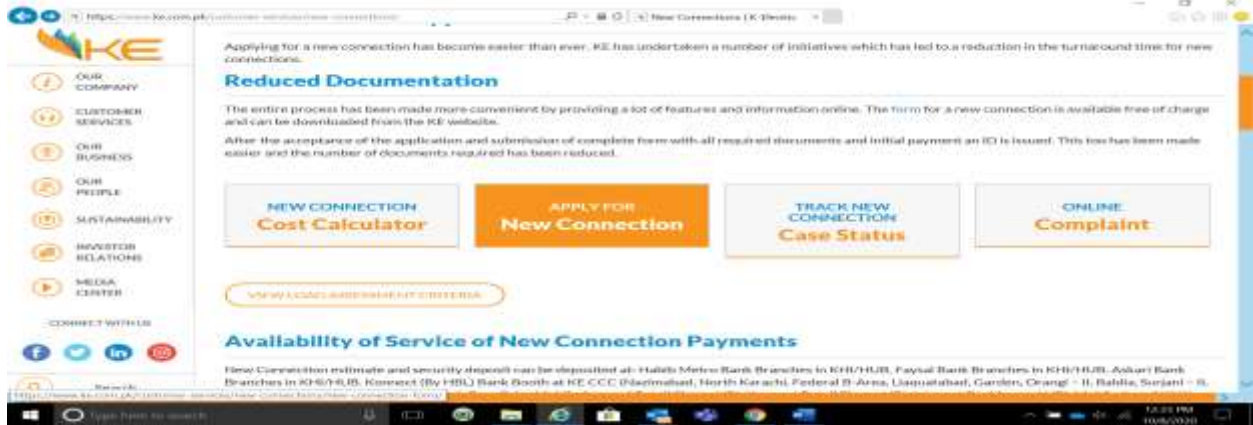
https://www.ke.com.pk/customer-services/new-connection/

New Connections | K-Electric

KE

OUR COMPANY

CUSTOMER SERVICES

OUR BUSINESS

OUR PEOPLE

SUSTAINABILITY

INVESTOR RELATIONS

MEDIA CENTER

CONNECT WITH US

Search

Applying for a new connection has become easier than ever. KE has undertaken a number of initiatives which has led to a reduction in the turnaround time for new connections.

Reduced Documentation

The entire process has been made more convenient by providing a lot of features and information online. The form for a new connection is available free of charge and can be downloaded from the KE website.

After the acceptance of the application and submission of complete form with all required documents and initial payment an ID is issued. This too has been made easier and the number of documents required has been reduced.

NEW CONNECTION
Cost Calculator

APPLY FOR
New Connection

TRACK NEW CONNECTION
Case Status

ONLINE
Complaint

VIEW LOAD ASSESSMENT CRITERIA

Availability of Service of New Connection Payments

New Connection estimate and security deposit can be deposited at- Habib Metro Bank Branches in KHI/HUB, Faysal Bank Branches in KHI/HUB, Askari Bank Branches in KHI/HUB, Konnect (By HBL) Bank Booth at KE CCC (Nazimabad, North Karachi, Federal B-Area, Liaquatabad, Garden, Orangi – II, Baldia, Surjani – II,

https://www.ke.com.pk/customer-services/new-connection-form/

Type here to search

12:31 PM
10/6/2020